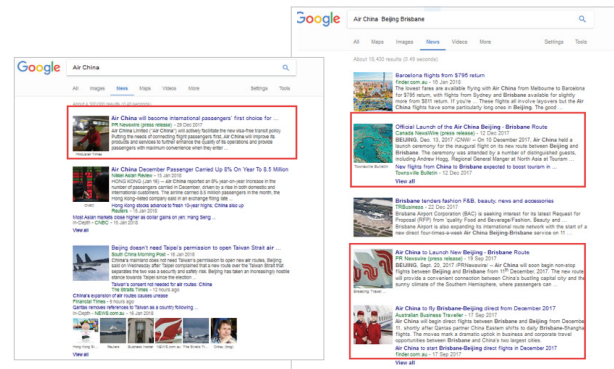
Google Air China

All Images News Maps Videos More Settings Tools

Air China will become international passengers' first choice for ...
PR Newswire (press release) - 29 Dec 2017
Air China Limited ("Air China") will actively facilitate the new visa-free transit policy. Putting the needs of connecting flight passengers first, Air China will improve its products and services to further enhance the quality of its operations and provide passengers with maximum convenience when they enter ...

Air China December Passenger Carried Up 8% On Year To 9.5 Million
Asian Airport Review - 15 Jan 2018
HONG KONG (Jan 16) -- Air China reported on 8% year-on-year increase in the number of passengers carried in December, driven by a rise in both domestic and international customers. The airline carried 8.5 million passengers in the month, the Hong Kong-listed company said in an exchange filing late ...
Hong Kong stocks advance to fresh 10-year highs; China slips up
Most Asian markets close higher on gains in Japan; Hang Seng ...
In-Depth - CNBC - 15 Jan 2018

Beijing doesn't need Taipei's permission to open Taiwan Strait air ...
South China Morning Post - 16 Jan 2018
Beijing does not need Taipei's permission to open new air routes, Beijing said on Wednesday after Taipei complained that a new route over the Taiwan Strait that separates the two was a security and safety risk. Beijing has taken an increasingly hostile stance towards Taipei since the election ...
Taiwan's consent not needed for air routes: China
The Straits Times - 15 Jan 2018
China's expansion of air routes causes unease
Financial Times - 15 Jan 2018
Qantas removes references to Taiwan as a country following ...
In-Depth - NEWS.com.au - 15 Jan 2018

Google Air China Beijing Brisbane

All Maps Images News Videos More Settings Tools

About 10,400 results (0.45 seconds)

Barcelona flights from $795 return
finder.com.au - 15 Feb 2018
The lowest fares are available flying with Air China from Melbourne to Barcelona for $795 return, with flights from Sydney and Brisbane available for slightly more from $811 return. If you're ... These flights all involve layovers but the Air China flights have some particularly long ones in Beijing. The good ...

Official Launch of the Air China Beijing - Brisbane Route
Canada NewsWire (press release) - 12 Dec 2017
BEIJING, Dec. 12, 2017 /CNW/ -- On 10 December 2017, Air China held a launch ceremony for the inaugural flight on its new route between Beijing and Brisbane. The ceremony was attended by a number of distinguished guests, including Andrew Hogg, Regional General Manager at North Asia at Tourism ...
New flights from China to Brisbane expected to boost tourism in ...
Townsville Bulletin - 12 Dec 2017
View all

Brisbane tenders fashion F&B, beauty, news and accessories
TRBusiness - 22 Jan 2018
Brisbane Airport Corporation (BAC) is seeking interest for its latest Request for Proposal (RFP) from 'quality Food and Beverage/Fashion, Beauty and ... is also expanding its international route network with the start of a new direct four-times-a-week Air China Beijing-Brisbane service on 11 ...

Air China to Launch New Beijing - Brisbane Route
PR Newswire (press release) - 19 Sep 2017
BEIJING, Sept. 19, 2017 /PRNewswire/ -- Air China will soon begin non-stop flights between Beijing and Brisbane from 11th December, 2017. The new route will provide a convenient connection between China's bustling capital city and the sunny climate of the Southern Hemisphere, where passengers can ...
View all

Air China to fly Brisbane-Beijing direct from December 2017
Australian Business Traveller - 17 Sep 2017
Air China will begin direct flights between Brisbane and Beijing from December 11, shortly after Qantas partner China Eastern shifts to daily Brisbane-Shanghai flights. The moves mark a dramatic uptick in business and economy travel opportunities between Brisbane and China's two largest cities.
Air China to start Brisbane-Beijing flights in December 2017
finder.com.au - 17 Sep 2017
View all